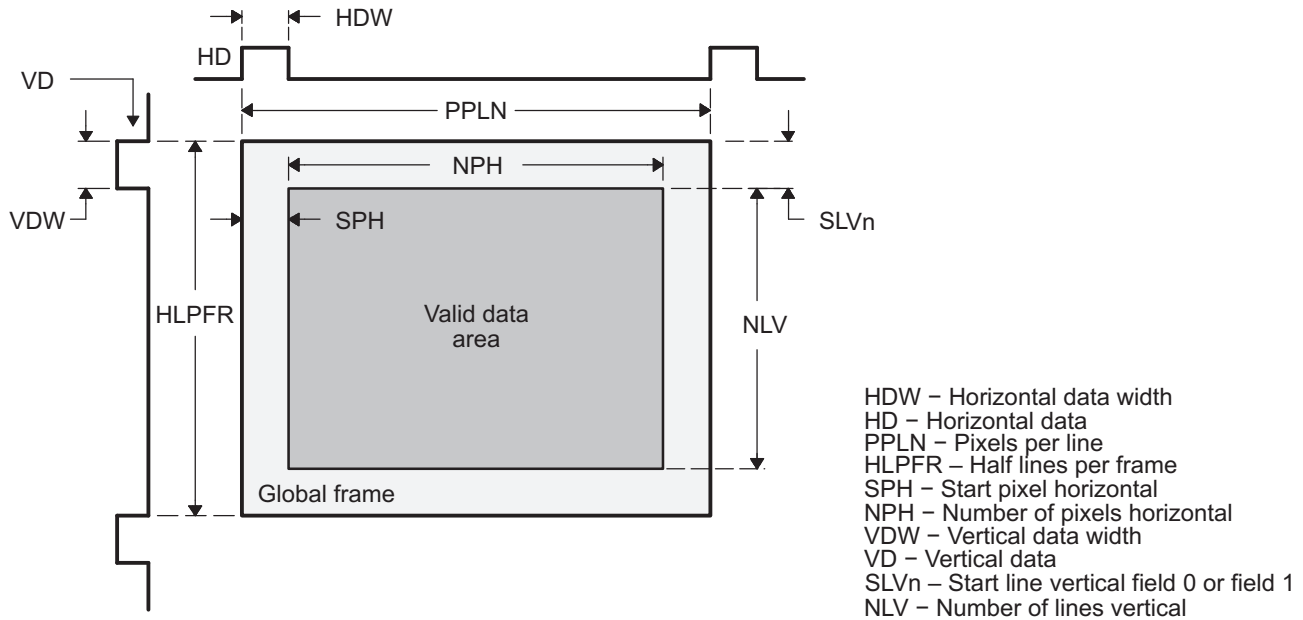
HDW
HD
VD
PPLN
NPH
VDW
SPH
SLVn
HLPFR
Valid data area
NLV
Global frame

HDW − Horizontal data width
HD − Horizontal data
PPLN − Pixels per line
HLPFR – Half lines per frame
SPH − Start pixel horizontal
NPH − Number of pixels horizontal
VDW − Vertical data width
VD − Vertical data
SLVn – Start line vertical field 0 or field 1
NLV − Number of lines vertical